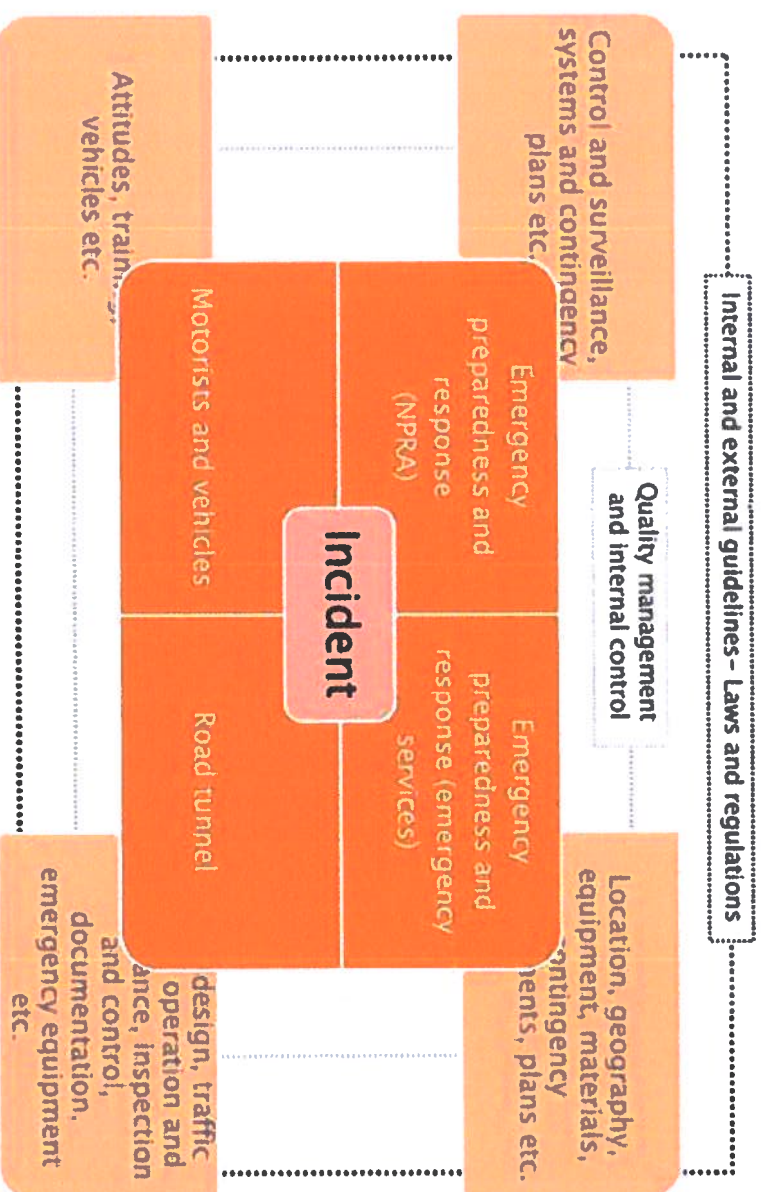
Internal and external guidelines – Laws and regulations

Quality management and internal control

Control and surveillance, systems and contingency plans etc.

Location, geography, equipment, materials, contingency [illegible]ents, plans etc.

Emergency preparedness and response (NPRA)

Emergency preparedness and response (emergency services)

Incident

Motorists and vehicles

Road tunnel

Attitudes, train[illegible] vehicles etc.

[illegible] design, traffic operation and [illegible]ance, inspection and control, documentation, emergency equipment etc.